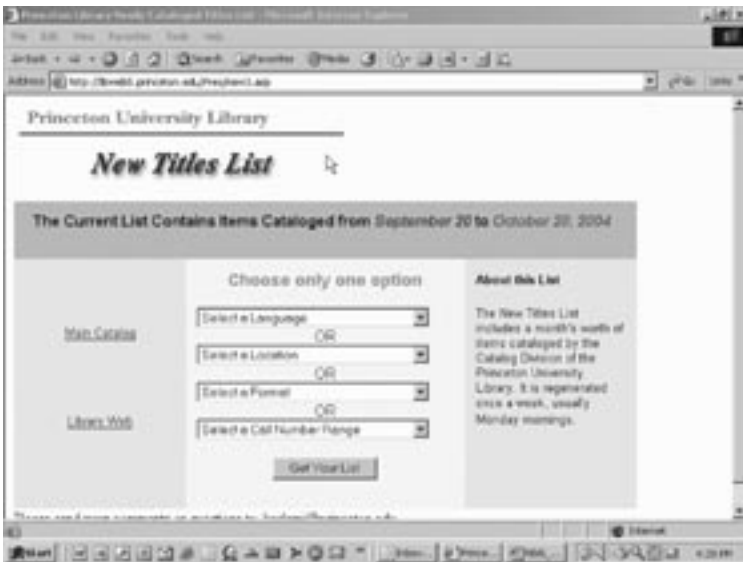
Princeton Library Newly Cataloged Titles List - Microsoft Internet Explorer

File Edit View Favorites Tools Help

Back Search Favorites Media

Address http://libweb5.princeton.edu/NewItems/List.asp Go Links

Princeton University Library

New Titles List

The Current List Contains Items Cataloged from September 20 to October 20, 2004

Main Catalog

Library Web

Choose only one option

Select a Language

OR

Select a Location

OR

Select a Format

OR

Select a Call Number Range

Get Your List

About this List

The New Titles List includes a month's worth of items cataloged by the Catalog Division of the Princeton University Library. It is regenerated once a week, usually Monday mornings.

Please send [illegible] comments or questions to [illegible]@princeton.edu

Internet

Start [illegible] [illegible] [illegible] 4:26 PM